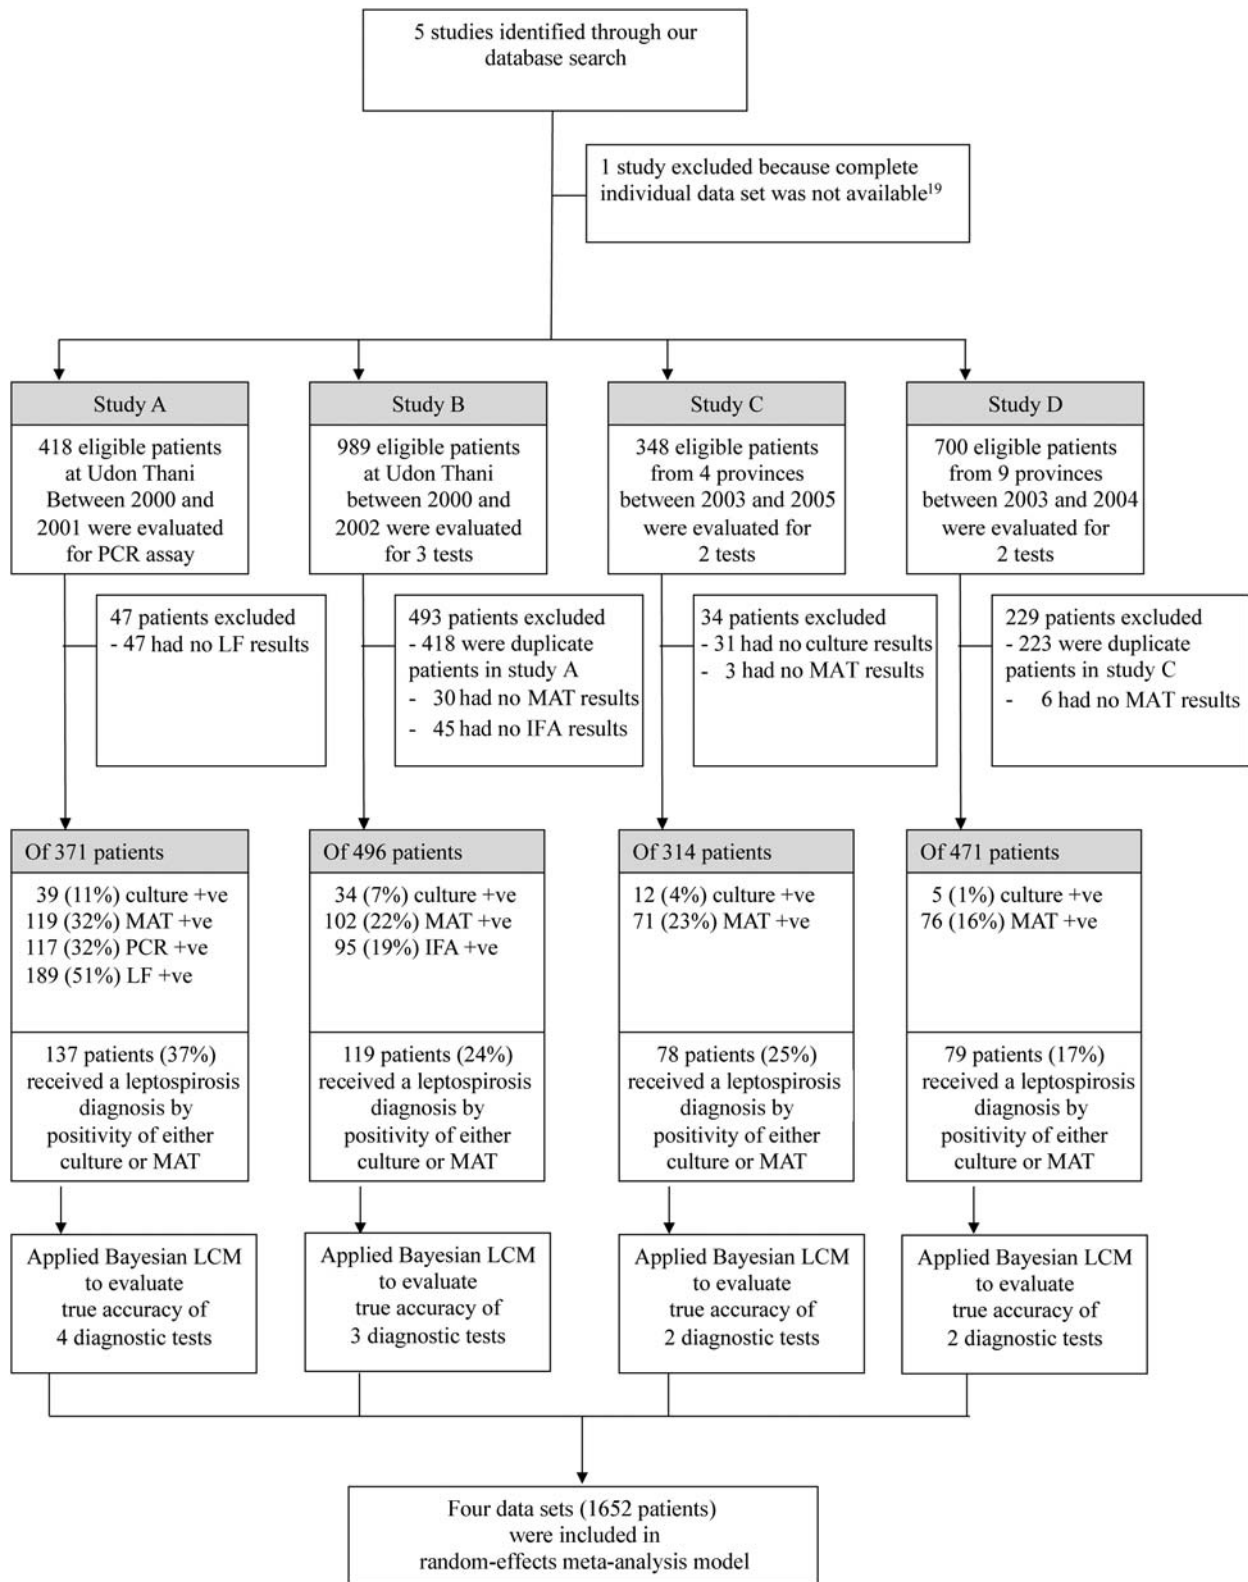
5 studies identified through our database search

1 study excluded because complete individual data set was not available$^{19}$

Study A

418 eligible patients at Udon Thani Between 2000 and 2001 were evaluated for PCR assay

Study B

989 eligible patients at Udon Thani between 2000 and 2002 were evaluated for 3 tests

Study C

348 eligible patients from 4 provinces between 2003 and 2005 were evaluated for 2 tests

Study D

700 eligible patients from 9 provinces between 2003 and 2004 were evaluated for 2 tests

47 patients excluded
- 47 had no LF results

493 patients excluded
- 418 were duplicate patients in study A
- 30 had no MAT results
- 45 had no IFA results

34 patients excluded
- 31 had no culture results
- 3 had no MAT results

229 patients excluded
- 223 were duplicate patients in study C
- 6 had no MAT results

Of 371 patients

39 (11%) culture +ve
119 (32%) MAT +ve
117 (32%) PCR +ve
189 (51%) LF +ve

137 patients (37%) received a leptospirosis diagnosis by positivity of either culture or MAT

Of 496 patients

34 (7%) culture +ve
102 (22%) MAT +ve
95 (19%) IFA +ve

119 patients (24%) received a leptospirosis diagnosis by positivity of either culture or MAT

Of 314 patients

12 (4%) culture +ve
71 (23%) MAT +ve

78 patients (25%) received a leptospirosis diagnosis by positivity of either culture or MAT

Of 471 patients

5 (1%) culture +ve
76 (16%) MAT +ve

79 patients (17%) received a leptospirosis diagnosis by positivity of either culture or MAT

Applied Bayesian LCM to evaluate true accuracy of 4 diagnostic tests

Applied Bayesian LCM to evaluate true accuracy of 3 diagnostic tests

Applied Bayesian LCM to evaluate true accuracy of 2 diagnostic tests

Applied Bayesian LCM to evaluate true accuracy of 2 diagnostic tests

Four data sets (1652 patients) were included in random-effects meta-analysis model